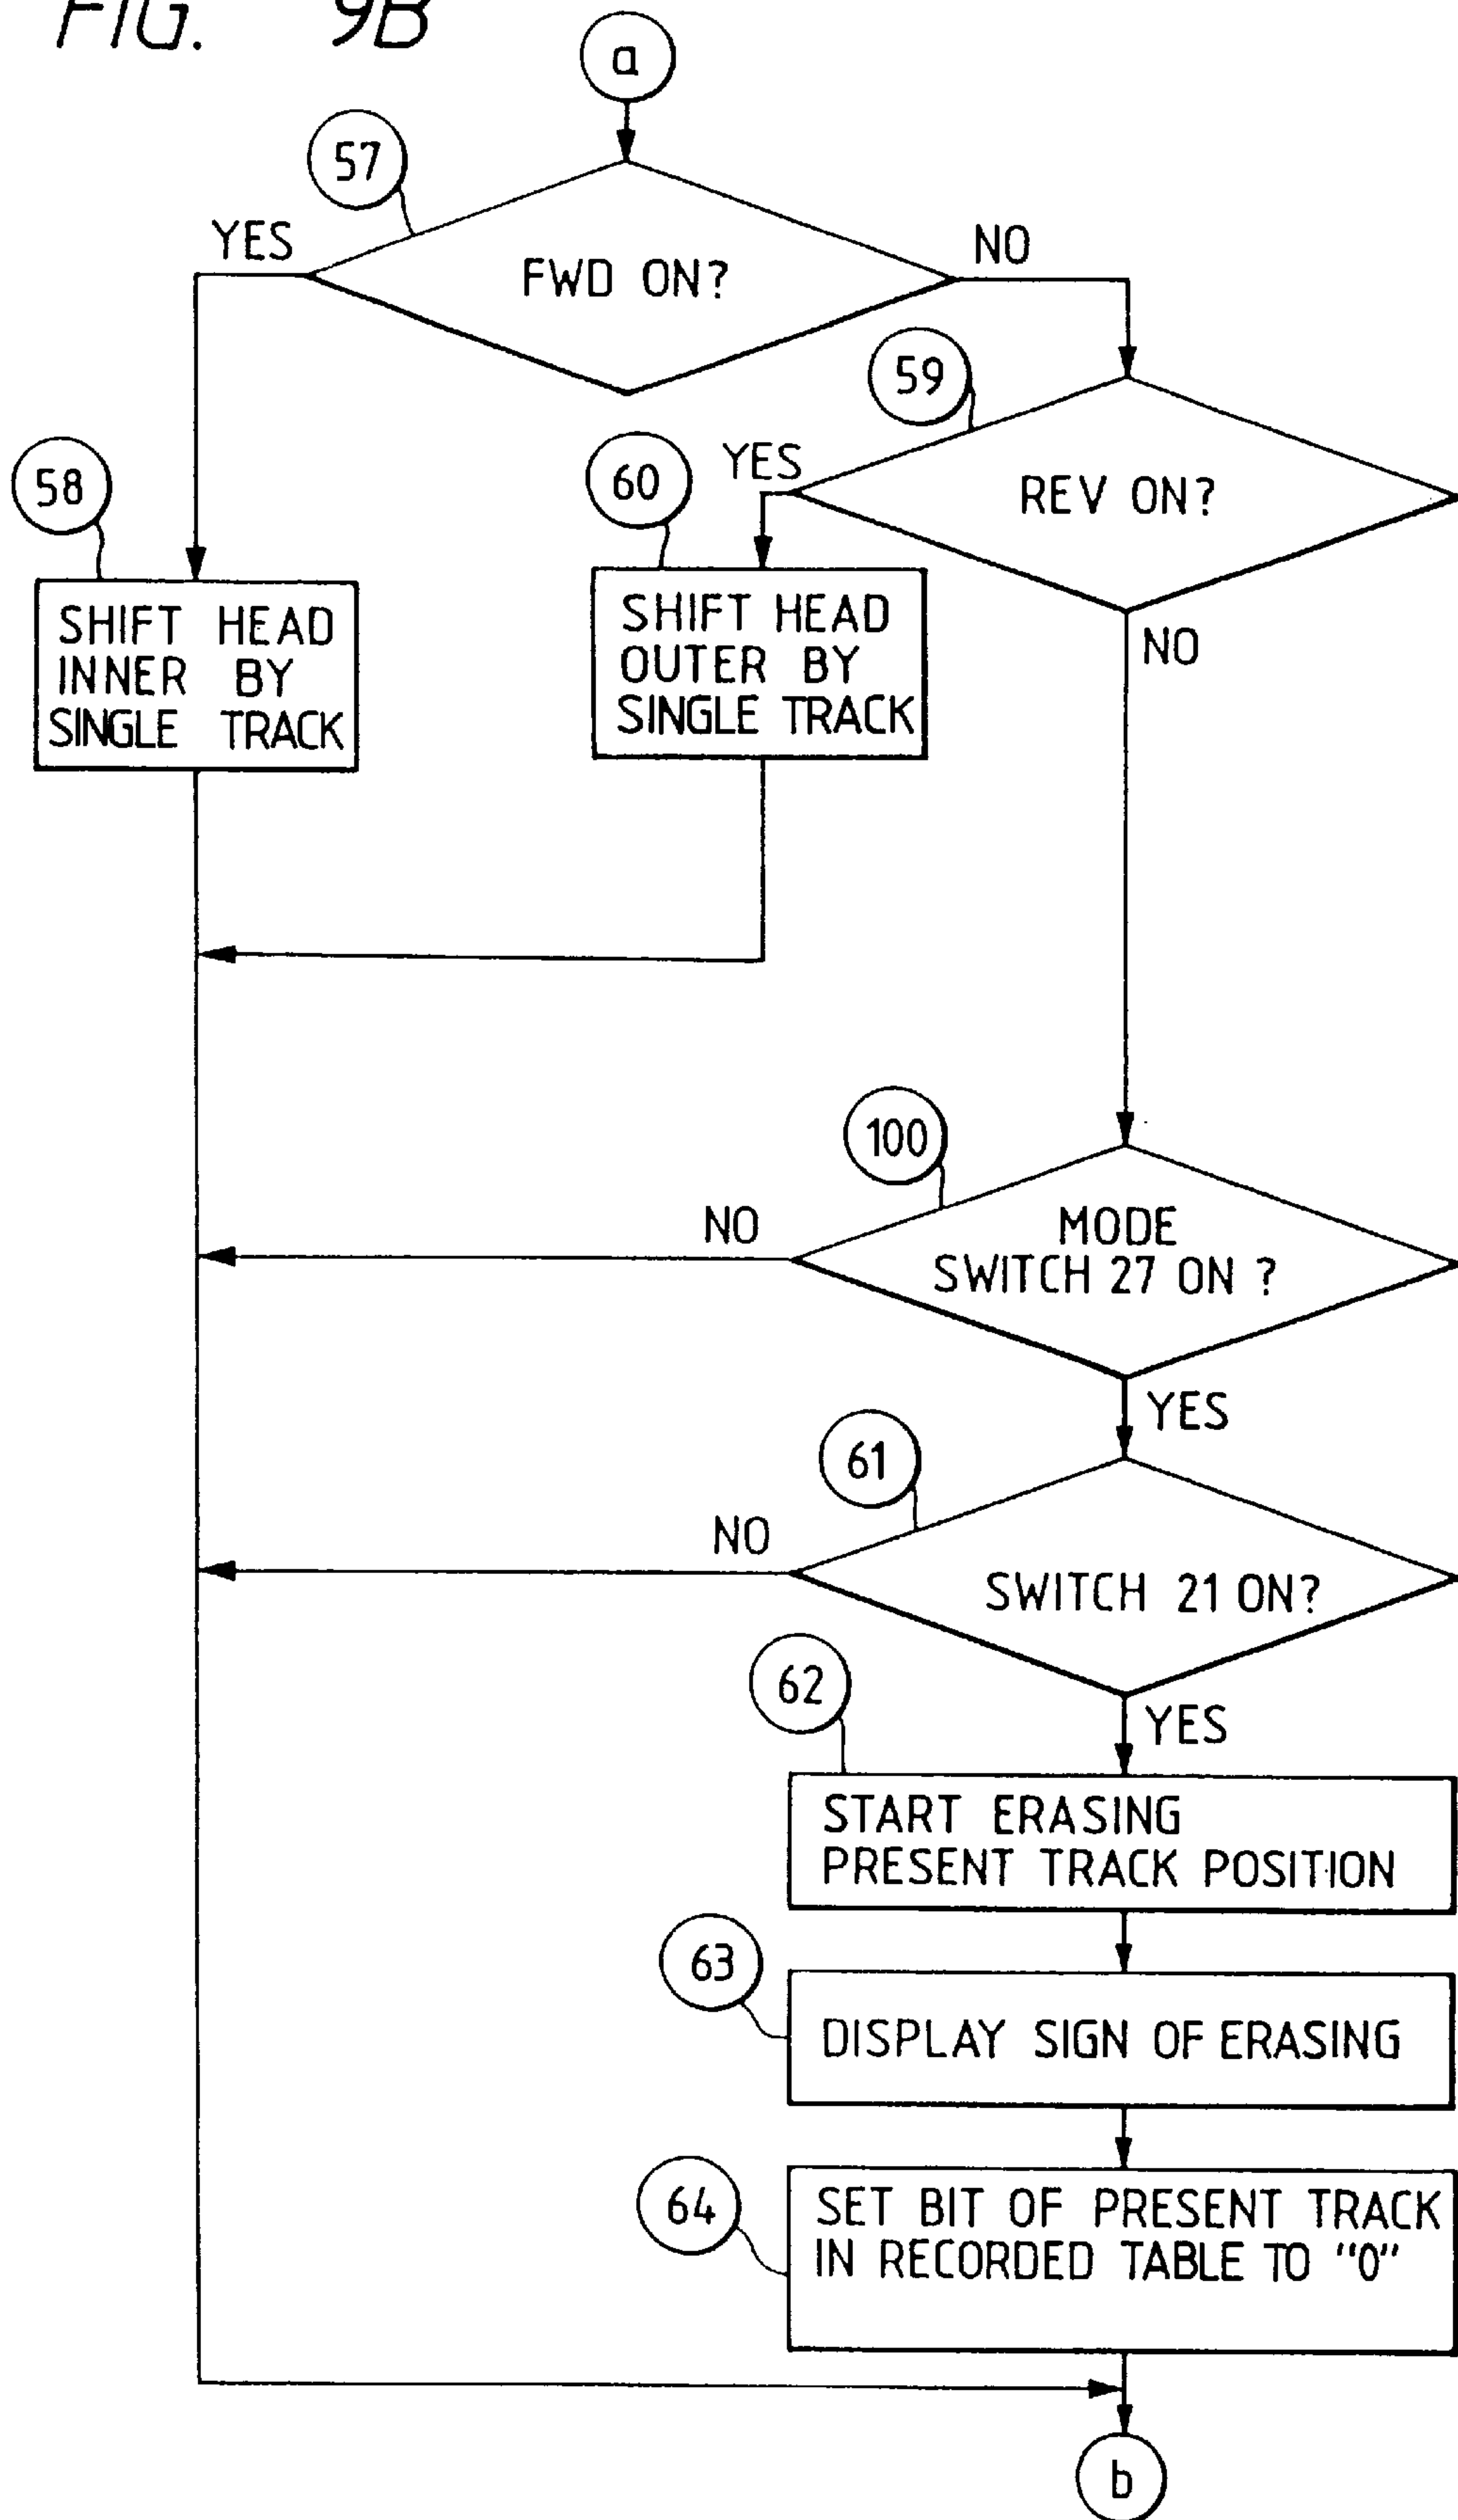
FIG. 9B

a

57

YES

FWD ON?

NO

59

58

60

YES

REV ON?

SHIFT HEAD INNER BY SINGLE TRACK

SHIFT HEAD OUTER BY SINGLE TRACK

NO

100

NO

MODE SWITCH 27 ON ?

YES

61

NO

SWITCH 21 ON?

62

YES

START ERASING PRESENT TRACK POSITION

63

DISPLAY SIGN OF ERASING

64

SET BIT OF PRESENT TRACK IN RECORDED TABLE TO "0"

b